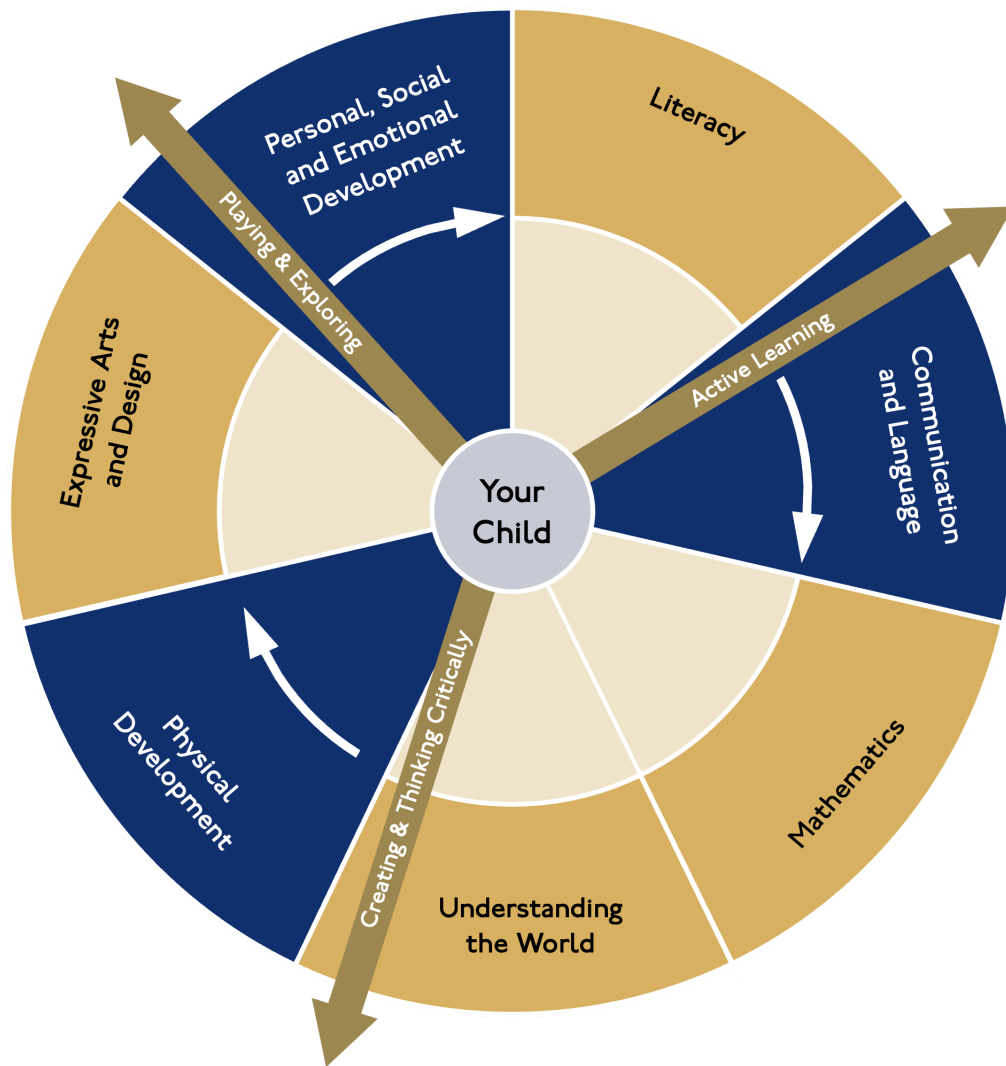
Personal, Social and Emotional Development

Literacy

Communication and Language

Mathematics

Understanding the World

Physical Development

Expressive Arts and Design

Playing & Exploring

Active Learning

Creating & Thinking Critically

Your Child